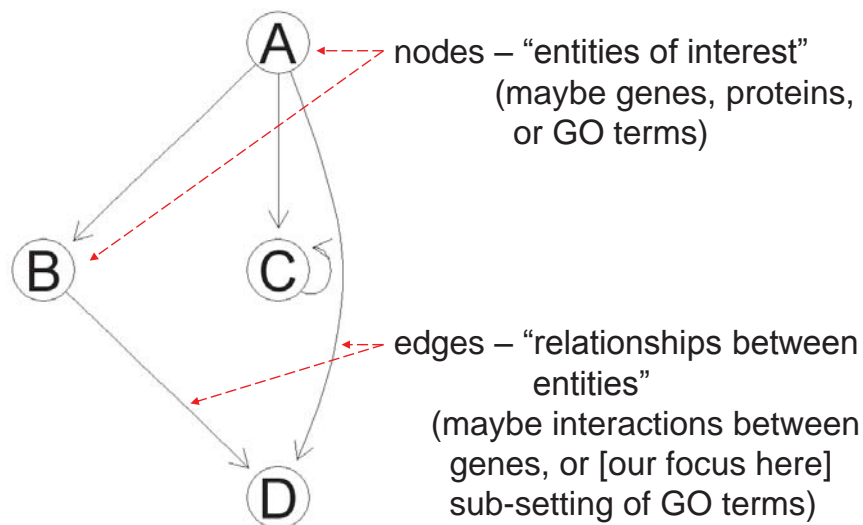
A

B

C

D

nodes – “entities of interest” (maybe genes, proteins, or GO terms)

edges – “relationships between entities” (maybe interactions between genes, or [our focus here] sub-setting of GO terms)